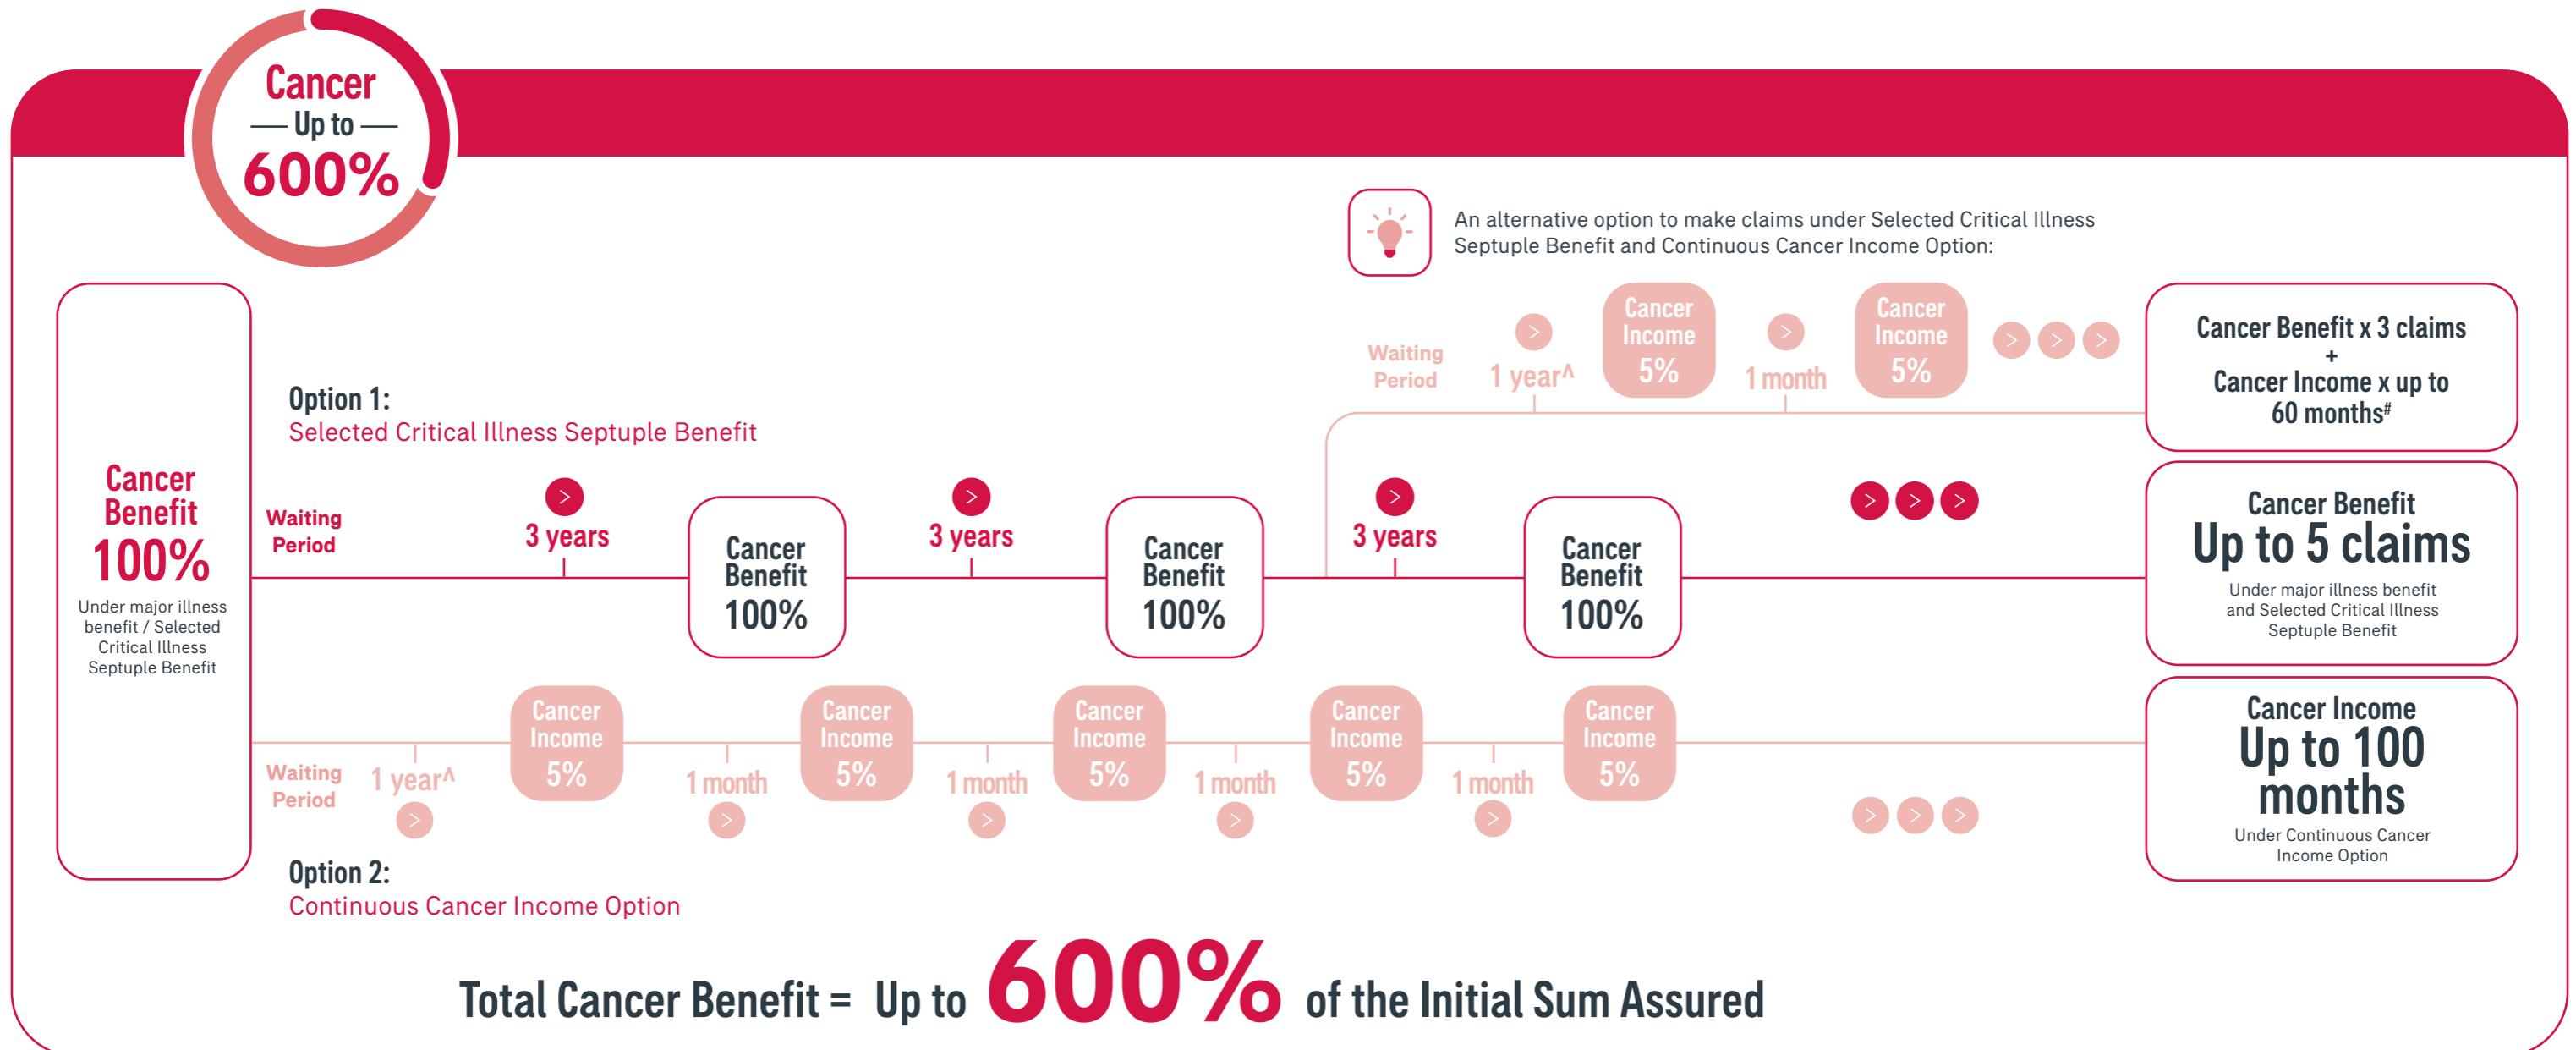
Cancer
Up to
600%

An alternative option to make claims under Selected Critical Illness Septuple Benefit and Continuous Cancer Income Option:

Waiting Period
1 year^
Cancer Income 5%
1 month
Cancer Income 5%

Cancer Benefit x 3 claims
+
Cancer Income x up to 60 months#

Cancer Benefit
100%
Under major illness benefit / Selected Critical Illness Septuple Benefit

Option 1:
Selected Critical Illness Septuple Benefit

Waiting Period
3 years
Cancer Benefit 100%
3 years
Cancer Benefit 100%
3 years
Cancer Benefit 100%

Cancer Benefit
Up to 5 claims
Under major illness benefit and Selected Critical Illness Septuple Benefit

Waiting Period
1 year^
Cancer Income 5%
1 month
Cancer Income 5%
1 month
Cancer Income 5%
1 month
Cancer Income 5%
1 month
Cancer Income 5%

Cancer Income
Up to 100 months
Under Continuous Cancer Income Option

Option 2:
Continuous Cancer Income Option

Total Cancer Benefit = Up to 600% of the Initial Sum Assured